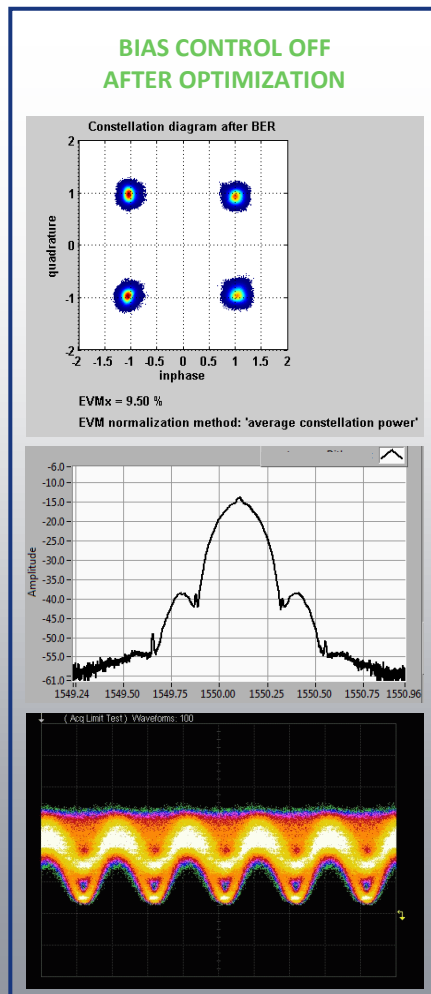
BIAS CONTROL OFF
AFTER OPTIMIZATION

Constellation diagram after BER

2
1
0
-1
-2
quadrature
-2 -1.5 -1 -0.5 0 0.5 1 1.5 2
inphase

EVMx = 9.50 %
EVM normalization method: 'average constellation power'

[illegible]

-6.0
-10.0
-15.0
-20.0
-25.0
-30.0
-35.0
-40.0
-45.0
-50.0
-55.0
-61.0
Amplitude
1549.24 1549.50 1549.75 1550.00 1550.25 1550.50 1550.75 1550.96

( Acq Limit Test ) Waveforms: 100